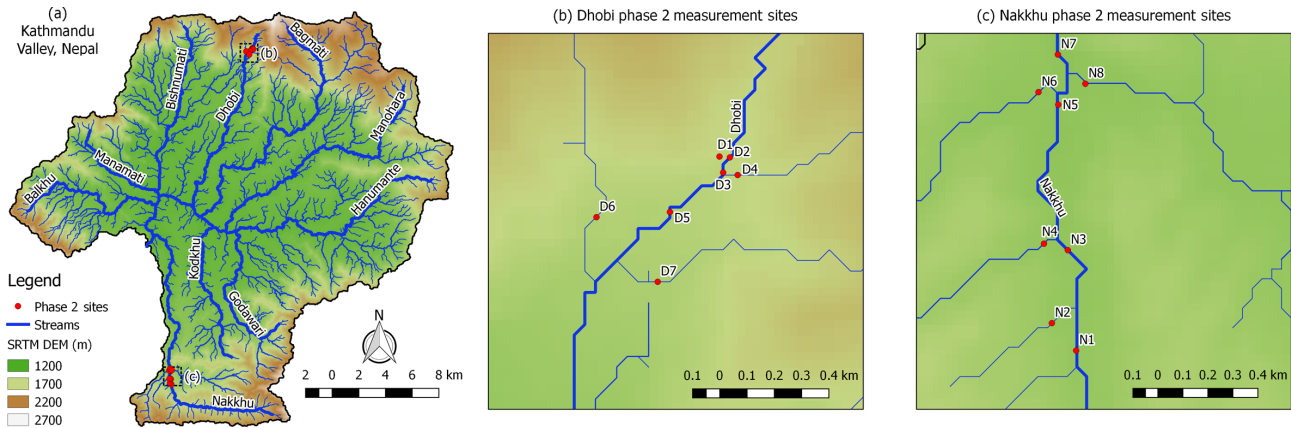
(a)
Kathmandu Valley, Nepal

Bagmati
Bishnumati
Dhobi
(b)
Manohara
Manamati
Balkhu
Hanumante
Kodkhu
Godawari
(c)
Nakkhu

Legend
Phase 2 sites
Streams
SRTM DEM (m)
1200
1700
2200
2700

N
2 0 2 4 6 8 km

(b) Dhobi phase 2 measurement sites

Dhobi
D1
D2
D3
D4
D5
D6
D7
0.1 0 0.1 0.2 0.3 0.4 km

(c) Nakkhu phase 2 measurement sites

N7
N6
N8
N5
Nakkhu
N4
N3
N2
N1
0.1 0 0.1 0.2 0.3 0.4 km